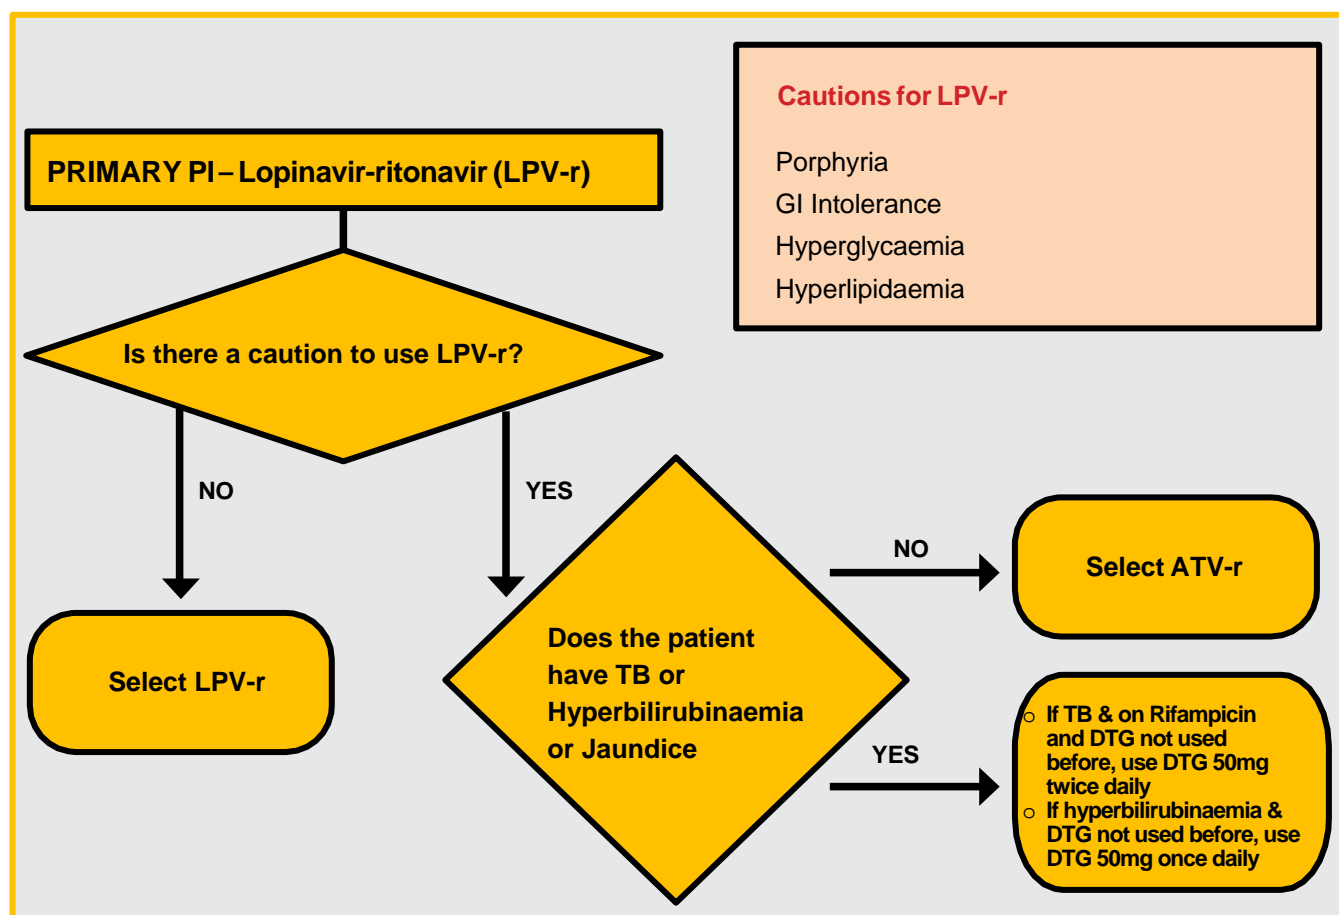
Cautions for LPV-r

Porphyria
GI Intolerance
Hyperglycaemia
Hyperlipidaemia

PRIMARY PI – Lopinavir-ritonavir (LPV-r)

Is there a caution to use LPV-r?

NO

YES

Select LPV-r

Does the patient have TB or Hyperbilirubinaemia or Jaundice

NO

Select ATV-r

YES

o If TB & on Rifampicin and DTG not used before, use DTG 50mg twice daily
o If hyperbilirubinaemia & DTG not used before, use DTG 50mg once daily